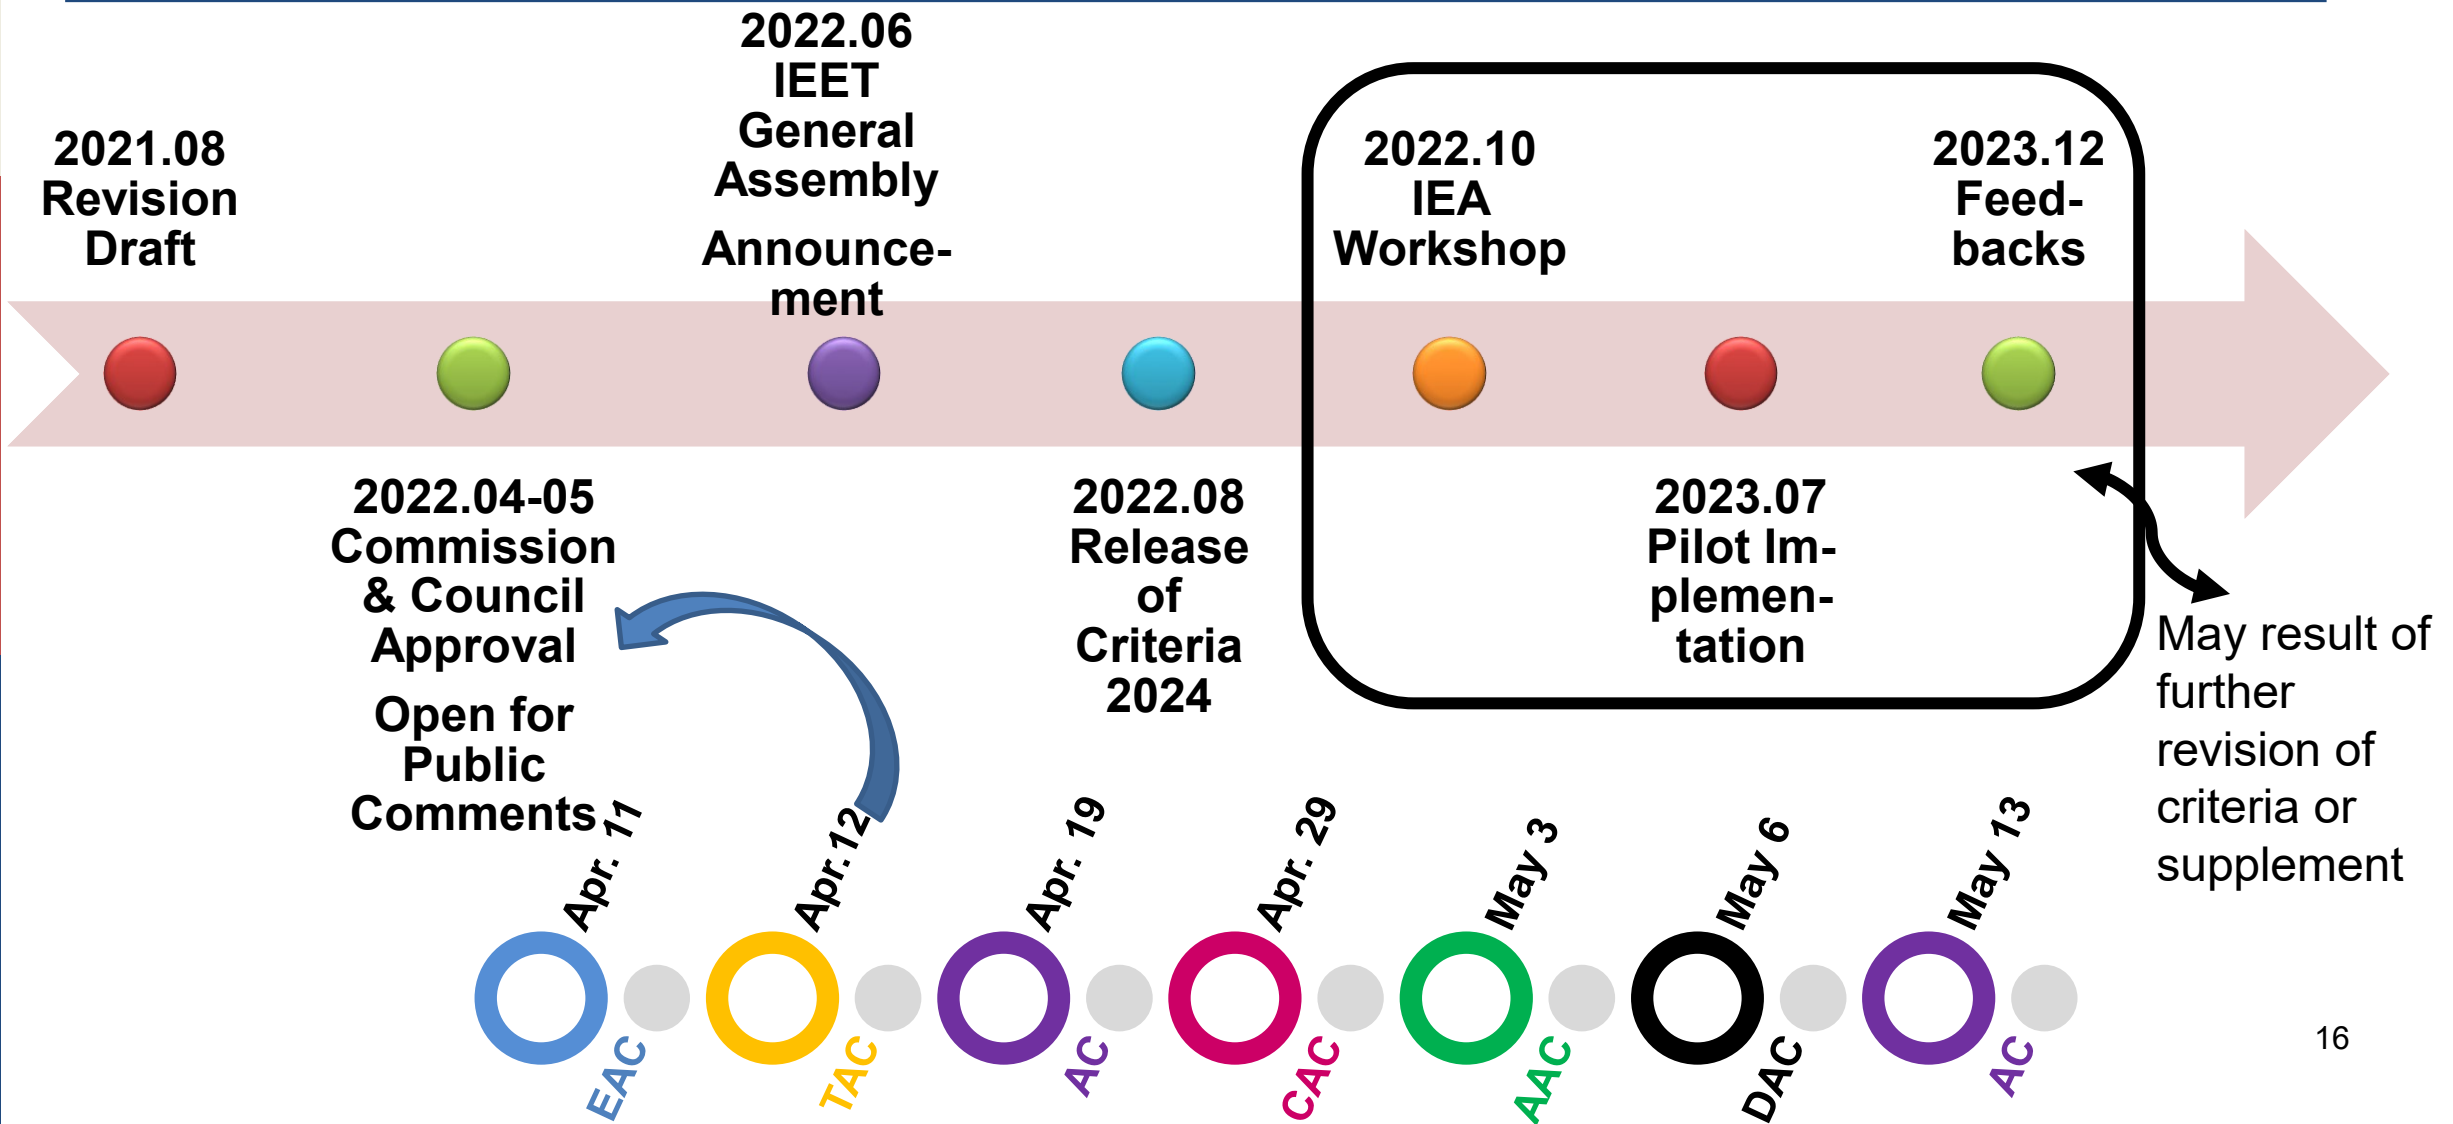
2021.08 Revision Draft

2022.04-05 Commission & Council Approval

Open for Public Comments

2022.06 IEET General Assembly

Announcement

2022.08 Release of Criteria 2024

2022.10 IEA Workshop

2023.07 Pilot Implementation

2023.12 Feedbacks

May result of further revision of criteria or supplement

Apr. 11
EAC

Apr.12
TAC

Apr. 19
AC

Apr. 29
CAC

May 3
AAC

May 6
DAC

May 13
AC

16